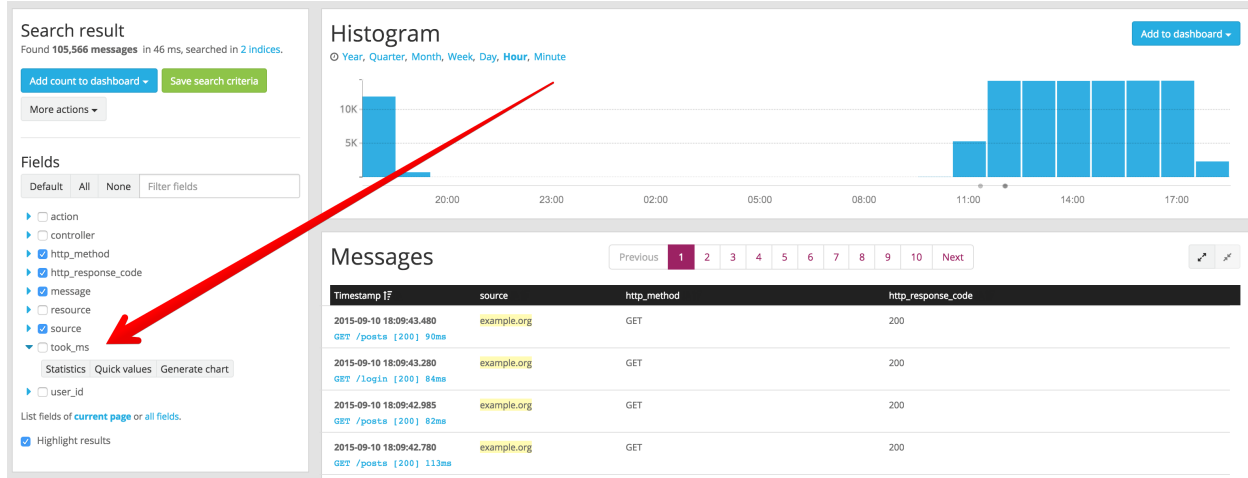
Search result

Found **105,566 messages** in 46 ms, searched in 2 indices.

Add count to dashboard ▾ Save search criteria

More actions ▾

Fields

Default All None Filter fields

action
controller
http_method
http_response_code
message
resource
source
took_ms

Statistics Quick values Generate chart

user_id

List fields of current page or all fields.

Highlight results

Histogram

Year, Quarter, Month, Week, Day, Hour, Minute

Add to dashboard ▾

10K
5K

20:00 23:00 02:00 05:00 08:00 11:00 14:00 17:00

Messages

Previous 1 2 3 4 5 6 7 8 9 10 Next

| Timestamp | source | http_method | http_response_code |
|---|---|---|---|
| 2015-09-10 18:09:43.480 GET /posts [200] 90ms | example.org | GET | 200 |
| 2015-09-10 18:09:43.280 GET /login [200] 84ms | example.org | GET | 200 |
| 2015-09-10 18:09:42.985 GET /posts [200] 82ms | example.org | GET | 200 |
| 2015-09-10 18:09:42.780 GET /posts [200] 113ms | example.org | GET | 200 |